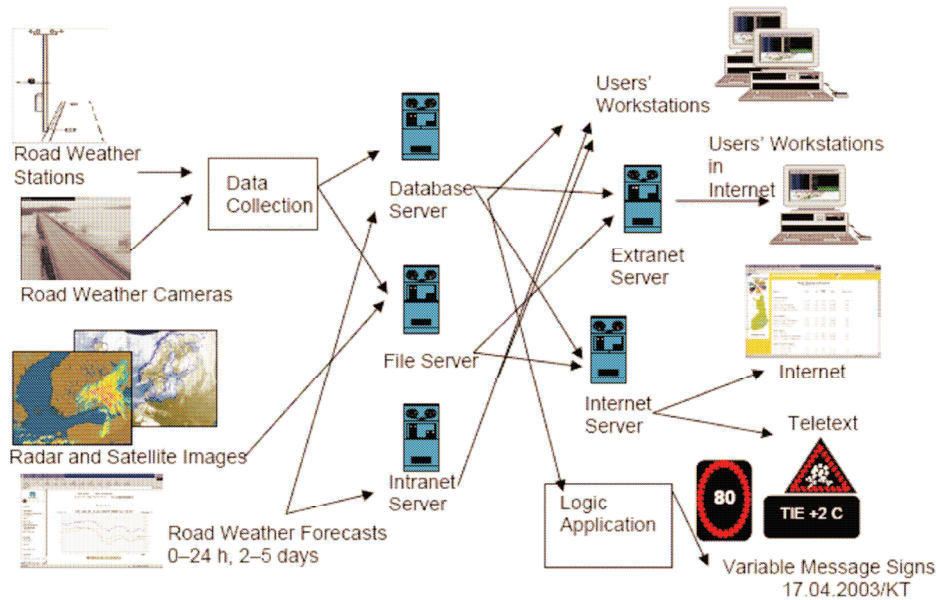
Road Weather Stations

Road Weather Cameras

Radar and Satellite Images

Road Weather Forecasts
0–24 h, 2–5 days

Data Collection

Database Server

File Server

Intranet Server

Users' Workstations

Extranet Server

Users' Workstations in Internet

Internet Server

Internet

Teletext

Logic Application

80

TIE +2 C

Variable Message Signs
17.04.2003/KT